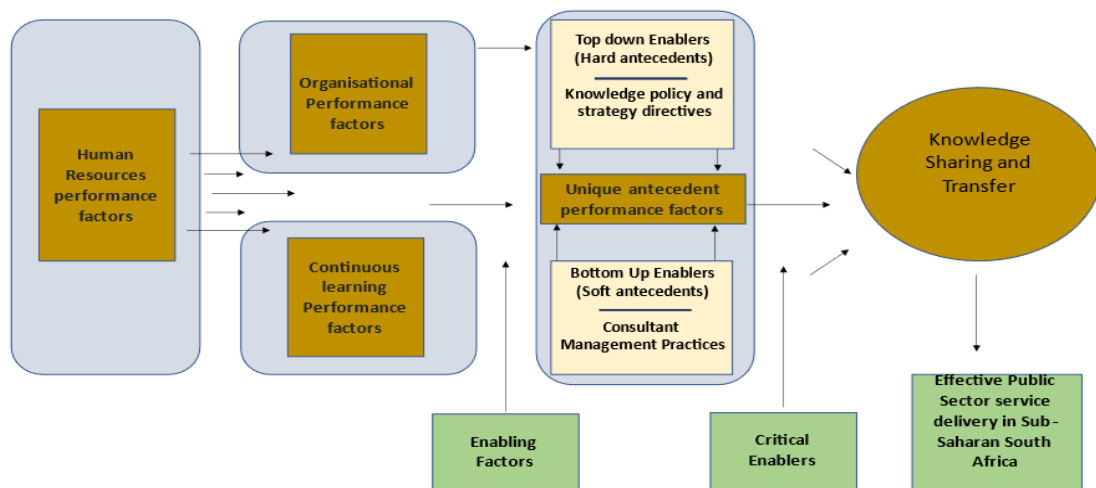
Human Resources performance factors

Organisational Performance factors

Continuous learning Performance factors

Top down Enablers (Hard antecedents)

Knowledge policy and strategy directives

Unique antecedent performance factors

Bottom Up Enablers (Soft antecedents)

Consultant Management Practices

Knowledge Sharing and Transfer

Effective Public Sector service delivery in Sub-Saharan South Africa

Enabling Factors

Critical Enablers